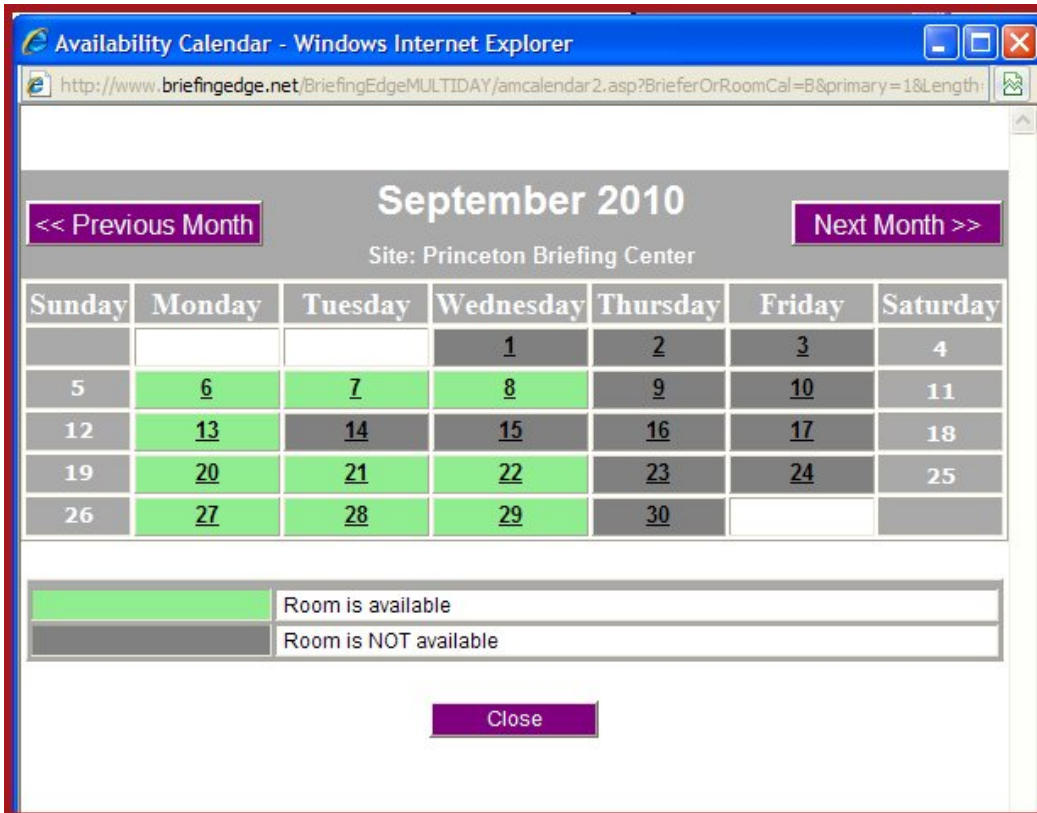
Availability Calendar - Windows Internet Explorer

http://www.briefingedge.net/BriefingEdgeMULTIDAY/amcalendar2.asp?BrieferOrRoomCal=B&primary=1&Length

<< Previous Month

September 2010

Site: Princeton Briefing Center

Next Month >>

| Sunday | Monday | Tuesday | Wednesday | Thursday | Friday | Saturday |
|---|---|---|---|---|---|---|
| | | | 1 | 2 | 3 | 4 |
| 5 | 6 | 7 | 8 | 9 | 10 | 11 |
| 12 | 13 | 14 | 15 | 16 | 17 | 18 |
| 19 | 20 | 21 | 22 | 23 | 24 | 25 |
| 26 | 27 | 28 | 29 | 30 | | |

| | |
|---|---|
| | Room is available |
| | Room is NOT available |

Close